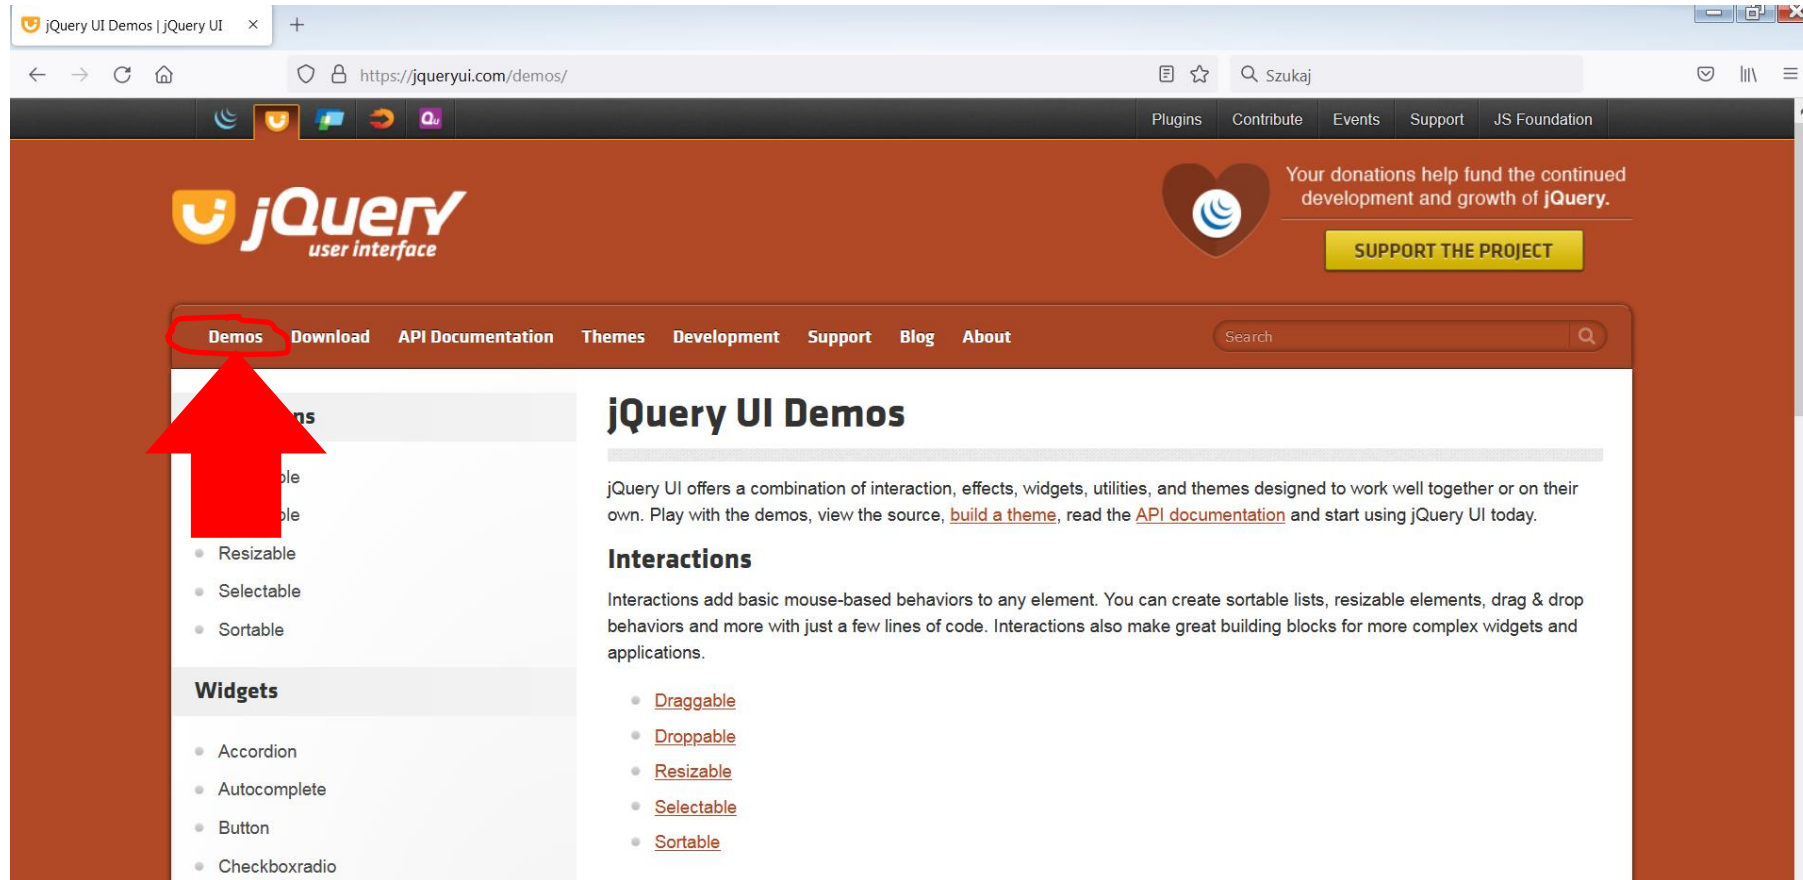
jQuery UI Demos | jQuery UI ×

https://jqueryui.com/demos/

Szukaj

Plugins Contribute Events Support JS Foundation

jQuery user interface

Your donations help fund the continued development and growth of jQuery.

SUPPORT THE PROJECT

Demos Download API Documentation Themes Development Support Blog About

Search

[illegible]ns

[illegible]ble
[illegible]ble
Resizable
Selectable
Sortable

Widgets

Accordion
Autocomplete
Button
Checkboxradio

jQuery UI Demos

jQuery UI offers a combination of interaction, effects, widgets, utilities, and themes designed to work well together or on their own. Play with the demos, view the source, build a theme, read the API documentation and start using jQuery UI today.

Interactions

Interactions add basic mouse-based behaviors to any element. You can create sortable lists, resizable elements, drag & drop behaviors and more with just a few lines of code. Interactions also make great building blocks for more complex widgets and applications.

Draggable
Droppable
Resizable
Selectable
Sortable